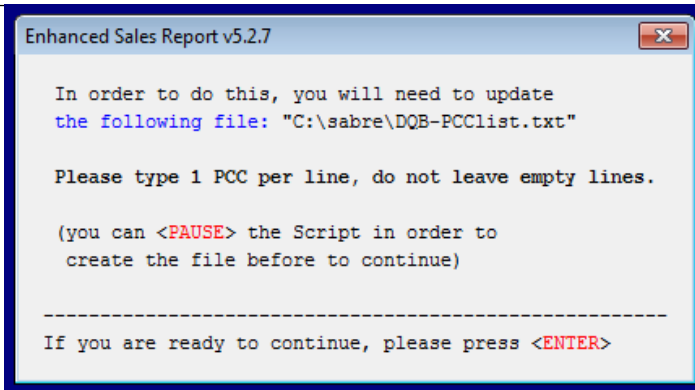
Enhanced Sales Report v5.2.7

In order to do this, you will need to update the following file: "C:\sabre\DQB-PCClist.txt"

Please type 1 PCC per line, do not leave empty lines.

(you can <PAUSE> the Script in order to create the file before to continue)

-------------------------------------------------------
If you are ready to continue, please press <ENTER>